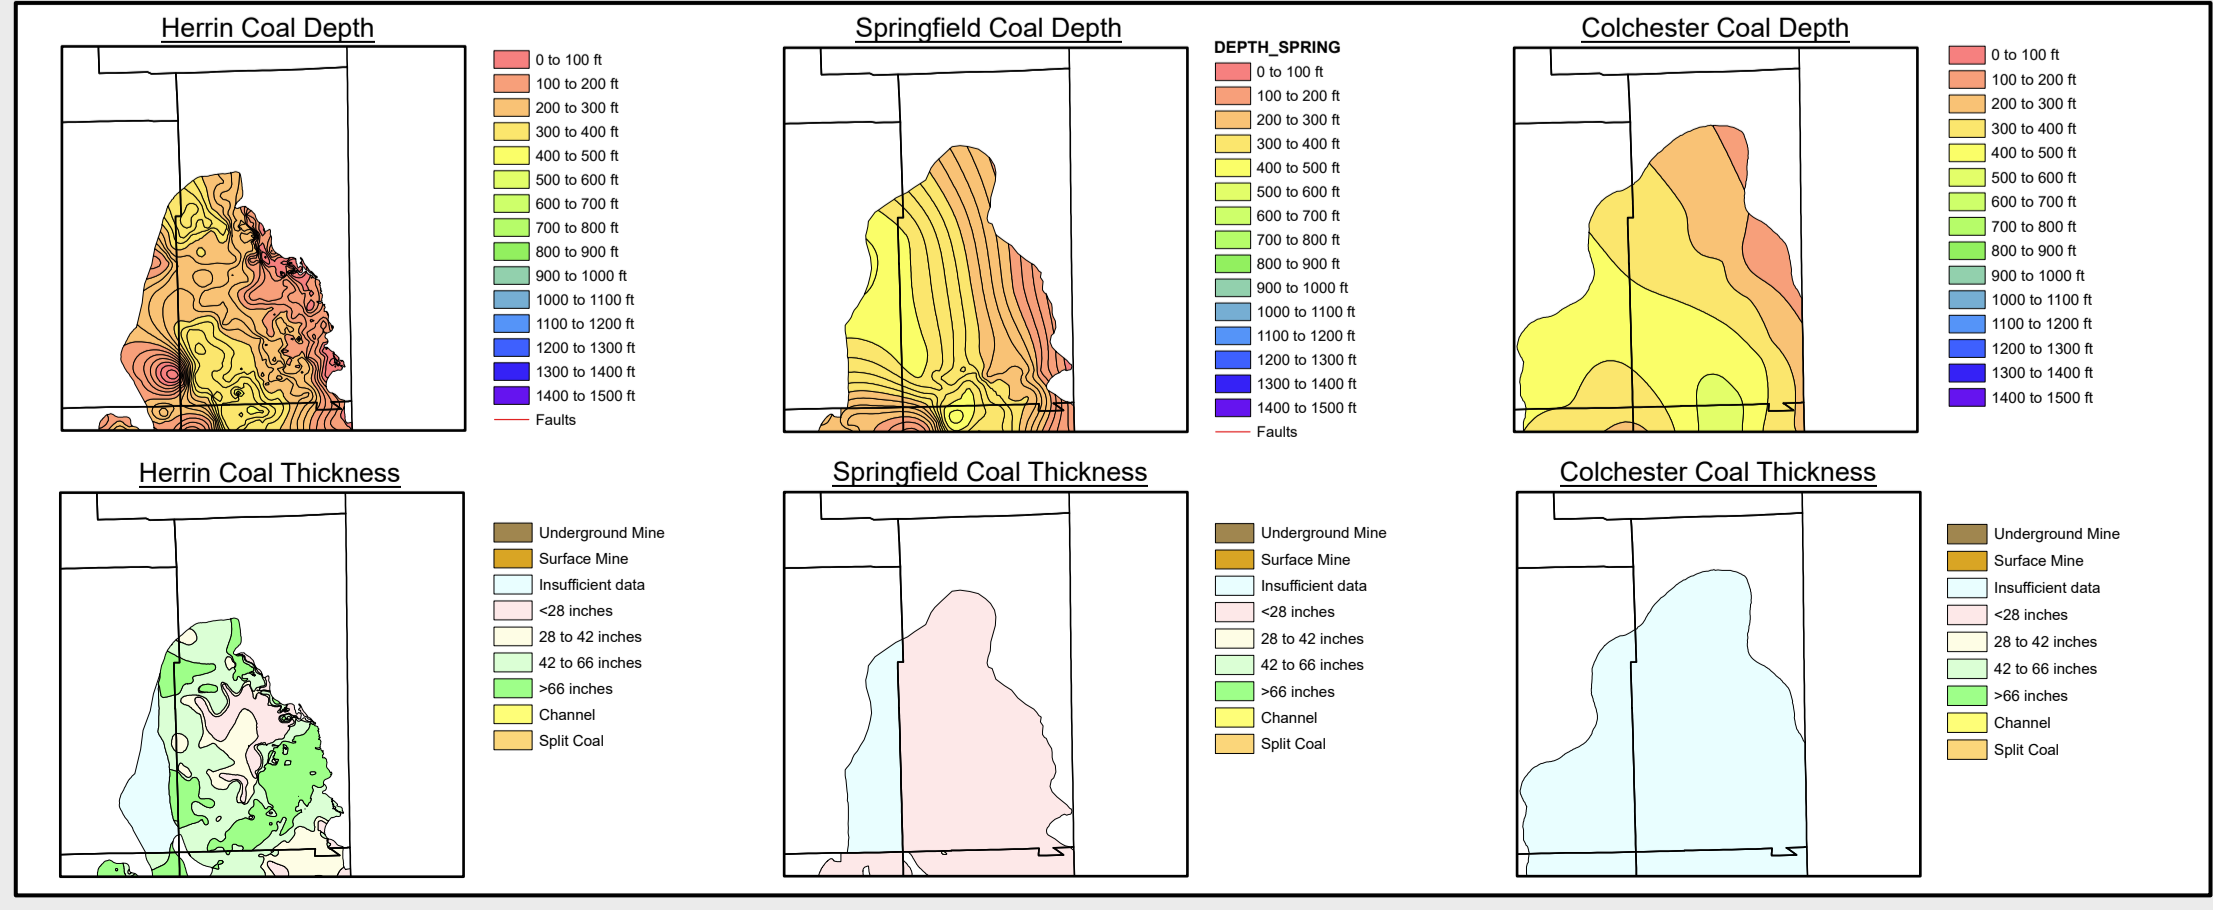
Herrin Coal Depth

0 to 100 ft
100 to 200 ft
200 to 300 ft
300 to 400 ft
400 to 500 ft
500 to 600 ft
600 to 700 ft
700 to 800 ft
800 to 900 ft
900 to 1000 ft
1000 to 1100 ft
1100 to 1200 ft
1200 to 1300 ft
1300 to 1400 ft
1400 to 1500 ft
Faults

Springfield Coal Depth

DEPTH_SPRING
0 to 100 ft
100 to 200 ft
200 to 300 ft
300 to 400 ft
400 to 500 ft
500 to 600 ft
600 to 700 ft
700 to 800 ft
800 to 900 ft
900 to 1000 ft
1000 to 1100 ft
1100 to 1200 ft
1200 to 1300 ft
1300 to 1400 ft
1400 to 1500 ft
Faults

Colchester Coal Depth

0 to 100 ft
100 to 200 ft
200 to 300 ft
300 to 400 ft
400 to 500 ft
500 to 600 ft
600 to 700 ft
700 to 800 ft
800 to 900 ft
900 to 1000 ft
1000 to 1100 ft
1100 to 1200 ft
1200 to 1300 ft
1300 to 1400 ft
1400 to 1500 ft

Herrin Coal Thickness

Underground Mine
Surface Mine
Insufficient data
<28 inches
28 to 42 inches
42 to 66 inches
>66 inches
Channel
Split Coal

Springfield Coal Thickness

Underground Mine
Surface Mine
Insufficient data
<28 inches
28 to 42 inches
42 to 66 inches
>66 inches
Channel
Split Coal

Colchester Coal Thickness

Underground Mine
Surface Mine
Insufficient data
<28 inches
28 to 42 inches
42 to 66 inches
>66 inches
Channel
Split Coal